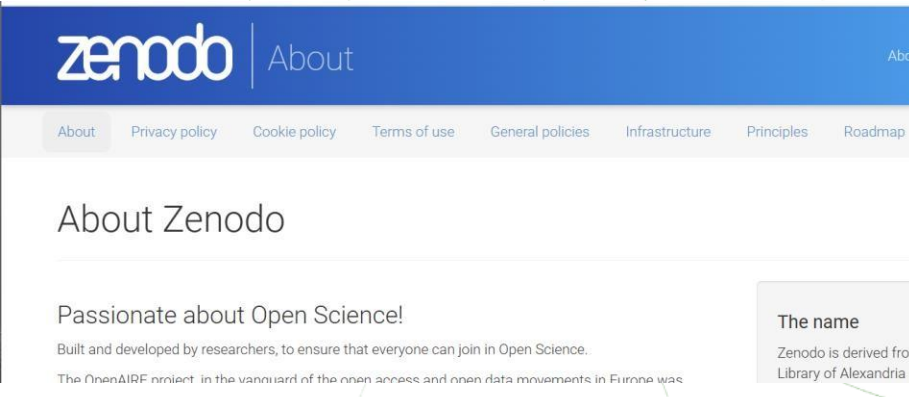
zenodo | About

Abo

About Privacy policy Cookie policy Terms of use General policies Infrastructure Principles Roadmap

About Zenodo

Passionate about Open Science!

Built and developed by researchers, to ensure that everyone can join in Open Science.

The OpenAIRE project, in the vanguard of the open access and open data movements in Europe was

The name

Zenodo is derived fro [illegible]

Library of Alexandria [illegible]